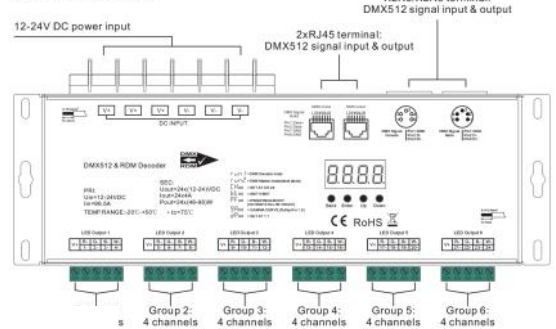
DMX512 signal input & output

12-24V DC power input

2xRJ45 terminal:
DMX512 signal input & output

V+ V+ V+ V+ V- V- V- V-

DC INPUT

DMX512 & RDM Decoder

DMX RDM

PRI:
Uin=12~24VDC
Iin=96.5A

SEC:
Uout=Uin(12~24)VDC
Iout=24x4A
Pout=24x(48~96)W

TEMP.RANGE:-20°C~+50°C    tc=75°C

8.8.8.8

CE RoHS

LED Output 1    LED Output 2    LED Output 3    LED Output 4    LED Output 5    LED Output 6

s    Group 2: 4 channels    Group 3: 4 channels    Group 4: 4 channels    Group 5: 4 channels    Group 6: 4 channels